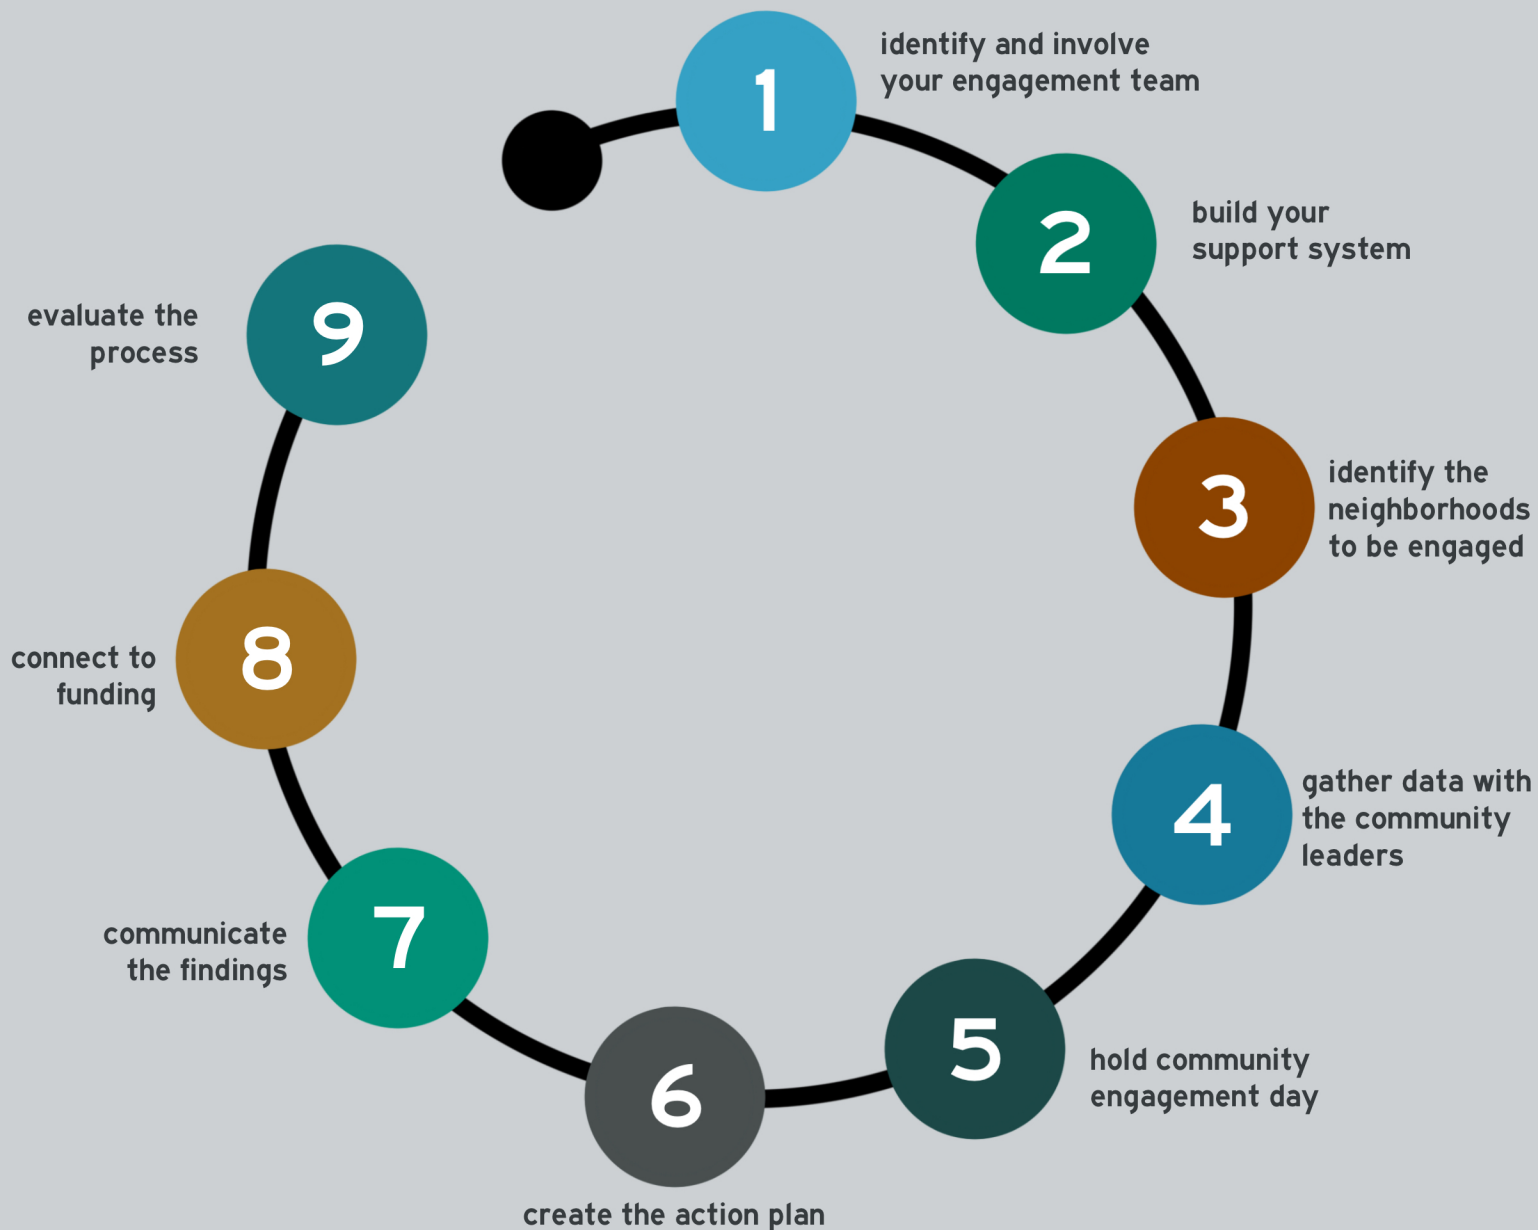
1
identify and involve your engagement team

2
build your support system

3
identify the neighborhoods to be engaged

4
gather data with the community leaders

5
hold community engagement day

6
create the action plan

7
communicate the findings

8
connect to funding

9
evaluate the process